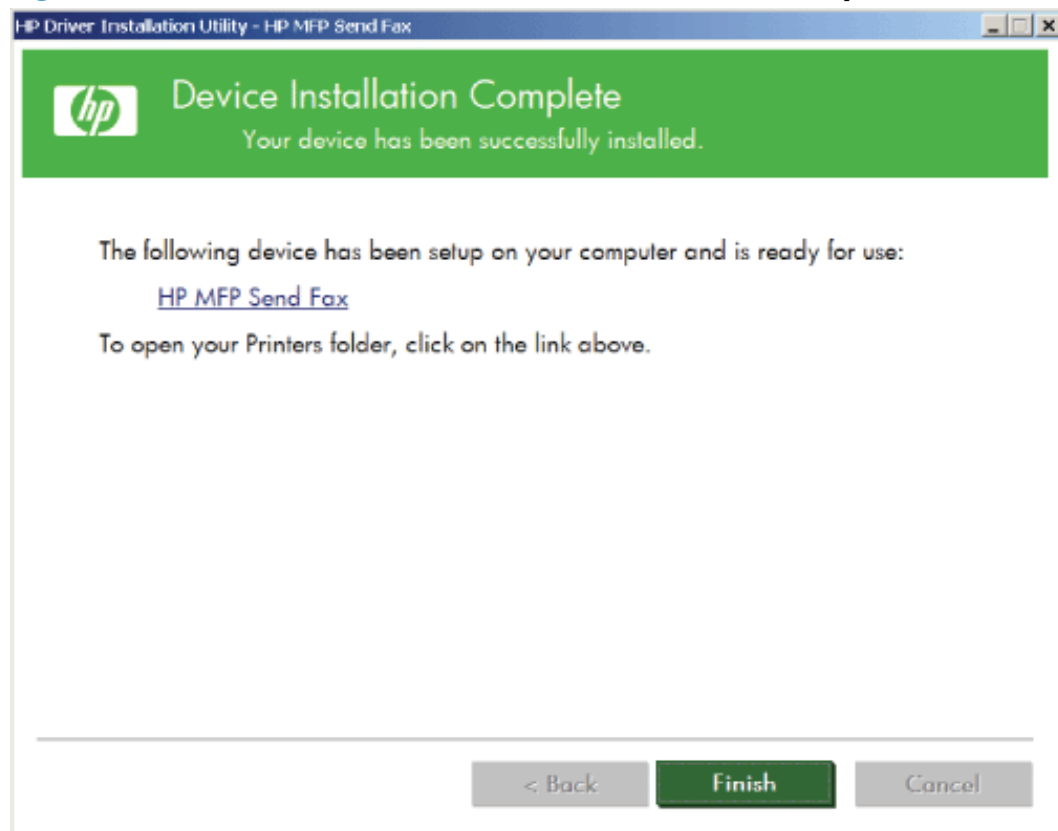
HP Driver Installation Utility - HP MFP Send Fax

hp

Device Installation Complete

Your device has been successfully installed.

The following device has been setup on your computer and is ready for use:

HP MFP Send Fax

To open your Printers folder, click on the link above.

< Back

Finish

Cancel